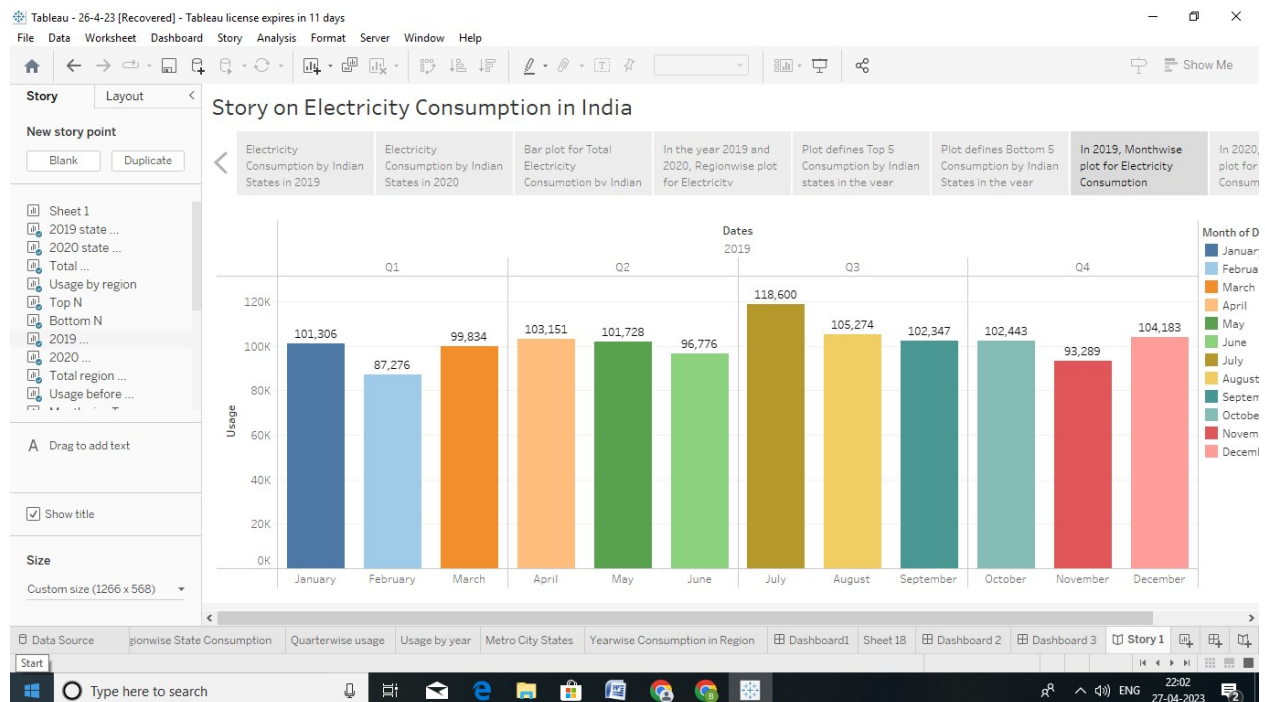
Tableau - 26-4-23 [Recovered] - Tableau license expires in 11 days

File Data Worksheet Dashboard Story Analysis Format Server Window Help

Show Me

Story Layout

New story point

Blank Duplicate

Sheet 1
2019 state ...
2020 state ...
Total ...
Usage by region
Top N
Bottom N
2019 ...
2020 ...
Total region ...
Usage before ...

A Drag to add text

Show title

Size

Custom size (1266 x 568)

Story on Electricity Consumption in India

Electricity Consumption by Indian States in 2019

Electricity Consumption by Indian States in 2020

Bar plot for Total Electricity Consumption by Indian

In the year 2019 and 2020, Regionwise plot for Electricity

Plot defines Top 5 Consumption by Indian states in the year

Plot defines Bottom 5 Consumption by Indian States in the year

In 2019, Monthwise plot for Electricity Consumption

In 2020, plot for Consum

Dates
2019

| | Q1 | | | Q2 | | | Q3 | | | Q4 | | |
|---|---|---|---|---|---|---|---|---|---|---|---|---|
| | January | February | March | April | May | June | July | August | September | October | November | December |
| Usage | 101,306 | 87,276 | 99,834 | 103,151 | 101,728 | 96,776 | 118,600 | 105,274 | 102,347 | 102,443 | 93,289 | 104,183 |

120K
100K
80K
60K
40K
20K
0K

Month of D
Januar
Februa
March
April
May
June
July
August
Septem
Octobe
Novem
Decem

Data Source gionwise State Consumption Quarterwise usage Usage by year Metro City States Yearwise Consumption in Region Dashboard1 Sheet 18 Dashboard 2 Dashboard 3 Story 1

Start

Type here to search

ENG 22:02 27-04-2023